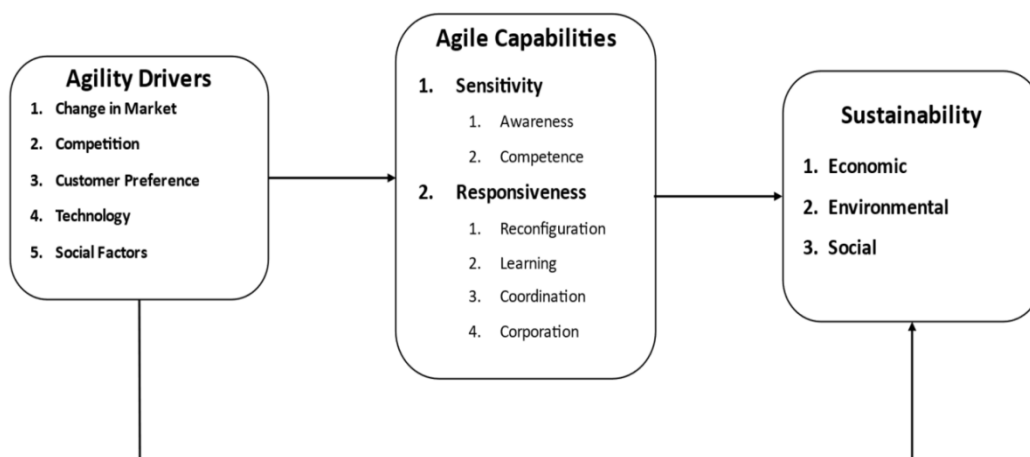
Agility Drivers
1. Change in Market
2. Competition
3. Customer Preference
4. Technology
5. Social Factors

Agile Capabilities
1. Sensitivity
1. Awareness
2. Competence
2. Responsiveness
1. Reconfiguration
2. Learning
3. Coordination
4. Corporation

Sustainability
1. Economic
2. Environmental
3. Social